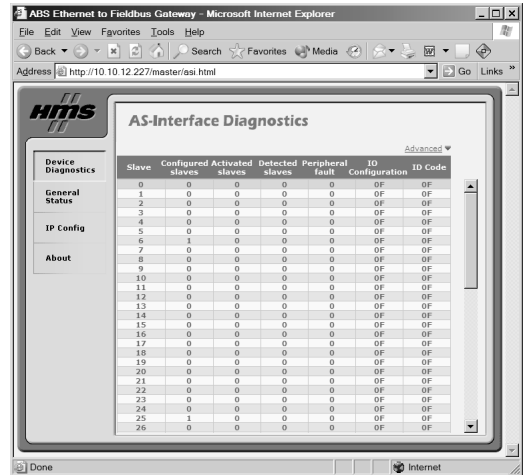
ABS Ethernet to Fieldbus Gateway - Microsoft Internet Explorer

File Edit View Favorites Tools Help

Back Search Favorites Media

Address http://10.10.12.227/master/asi.html Go Links

HMS

AS-Interface Diagnostics

Advanced

Device Diagnostics

General Status

IP Config

About

| Slave | Configured slaves | Activated slaves | Detected slaves | Peripheral fault | IO Configuration | ID Code |
|---|---|---|---|---|---|---|
| 0 | 0 | 0 | 0 | 0 | 0F | 0F |
| 1 | 0 | 0 | 0 | 0 | 0F | 0F |
| 2 | 0 | 0 | 0 | 0 | 0F | 0F |
| 3 | 0 | 0 | 0 | 0 | 0F | 0F |
| 4 | 0 | 0 | 0 | 0 | 0F | 0F |
| 5 | 0 | 0 | 0 | 0 | 0F | 0F |
| 6 | 1 | 0 | 0 | 0 | 0F | 0F |
| 7 | 0 | 0 | 0 | 0 | 0F | 0F |
| 8 | 0 | 0 | 0 | 0 | 0F | 0F |
| 9 | 0 | 0 | 0 | 0 | 0F | 0F |
| 10 | 0 | 0 | 0 | 0 | 0F | 0F |
| 11 | 0 | 0 | 0 | 0 | 0F | 0F |
| 12 | 0 | 0 | 0 | 0 | 0F | 0F |
| 13 | 0 | 0 | 0 | 0 | 0F | 0F |
| 14 | 0 | 0 | 0 | 0 | 0F | 0F |
| 15 | 0 | 0 | 0 | 0 | 0F | 0F |
| 16 | 0 | 0 | 0 | 0 | 0F | 0F |
| 17 | 0 | 0 | 0 | 0 | 0F | 0F |
| 18 | 0 | 0 | 0 | 0 | 0F | 0F |
| 19 | 0 | 0 | 0 | 0 | 0F | 0F |
| 20 | 0 | 0 | 0 | 0 | 0F | 0F |
| 21 | 0 | 0 | 0 | 0 | 0F | 0F |
| 22 | 0 | 0 | 0 | 0 | 0F | 0F |
| 23 | 0 | 0 | 0 | 0 | 0F | 0F |
| 24 | 0 | 0 | 0 | 0 | 0F | 0F |
| 25 | 1 | 0 | 0 | 0 | 0F | 0F |
| 26 | 0 | 0 | 0 | 0 | 0F | 0F |

Done Internet